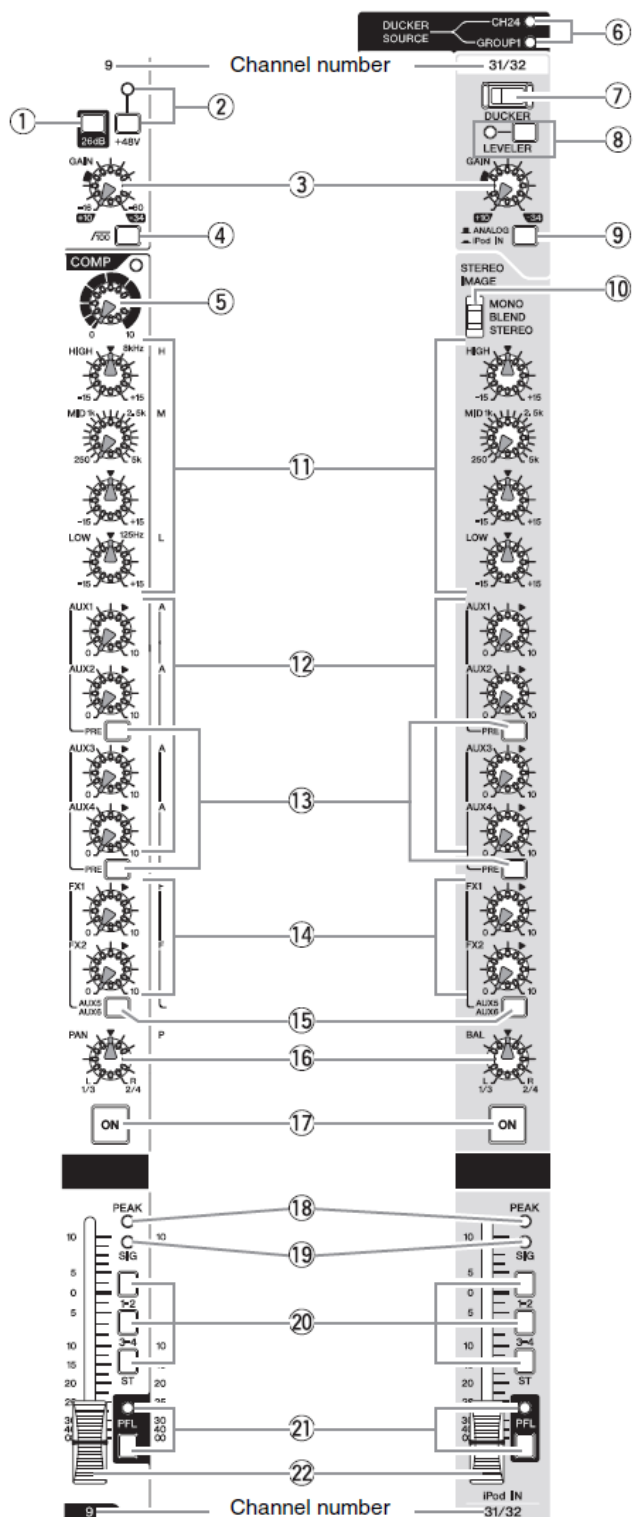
DUCKER SOURCE
CH24
GROUP1
⑥

9
Channel number
31/32

①
26dB
+48V
②
⑦
DUCKER
⑧
LEVELER

GAIN
−16 −60
+10 −34
③
GAIN
+10 −34

/100
④
ANALOG
iPod IN
⑨

COMP
⑤
0 10
STEREO IMAGE
⑩
MONO
BLEND
STEREO

HIGH 8kHz
−15 +15
H
MID 1k 2.5k
250 5k
M
−15 +15
LOW 125Hz
−15 +15
L
⑪
HIGH
−15 +15
MID 1k 2.5k
250 5k
−15 +15
LOW
−15 +15

AUX1
0 10
A
AUX2
0 10
A
⑫
AUX1
0 10
AUX2
0 10
PRE
PRE

AUX3
0 10
A
AUX4
0 10
A
⑬
AUX3
0 10
AUX4
0 10
PRE
PRE

FX1
0 10
FX2
0 10
⑭
FX1
0 10
FX2
0 10
AUX5
AUX6
⑮
AUX5
AUX6

PAN
L 1/3 R 2/4
P
⑯
BAL
L 1/3 R 2/4

ON
⑰
ON

PEAK
⑱
PEAK
SIG
⑲
SIG
10
10
5
0
5
1−2
⑳
1−2
10
15
3−4
10
3−4
20
ST
20
ST
30
40
PFL
㉑
PFL
㉒
iPod IN

9
Channel number
31/32